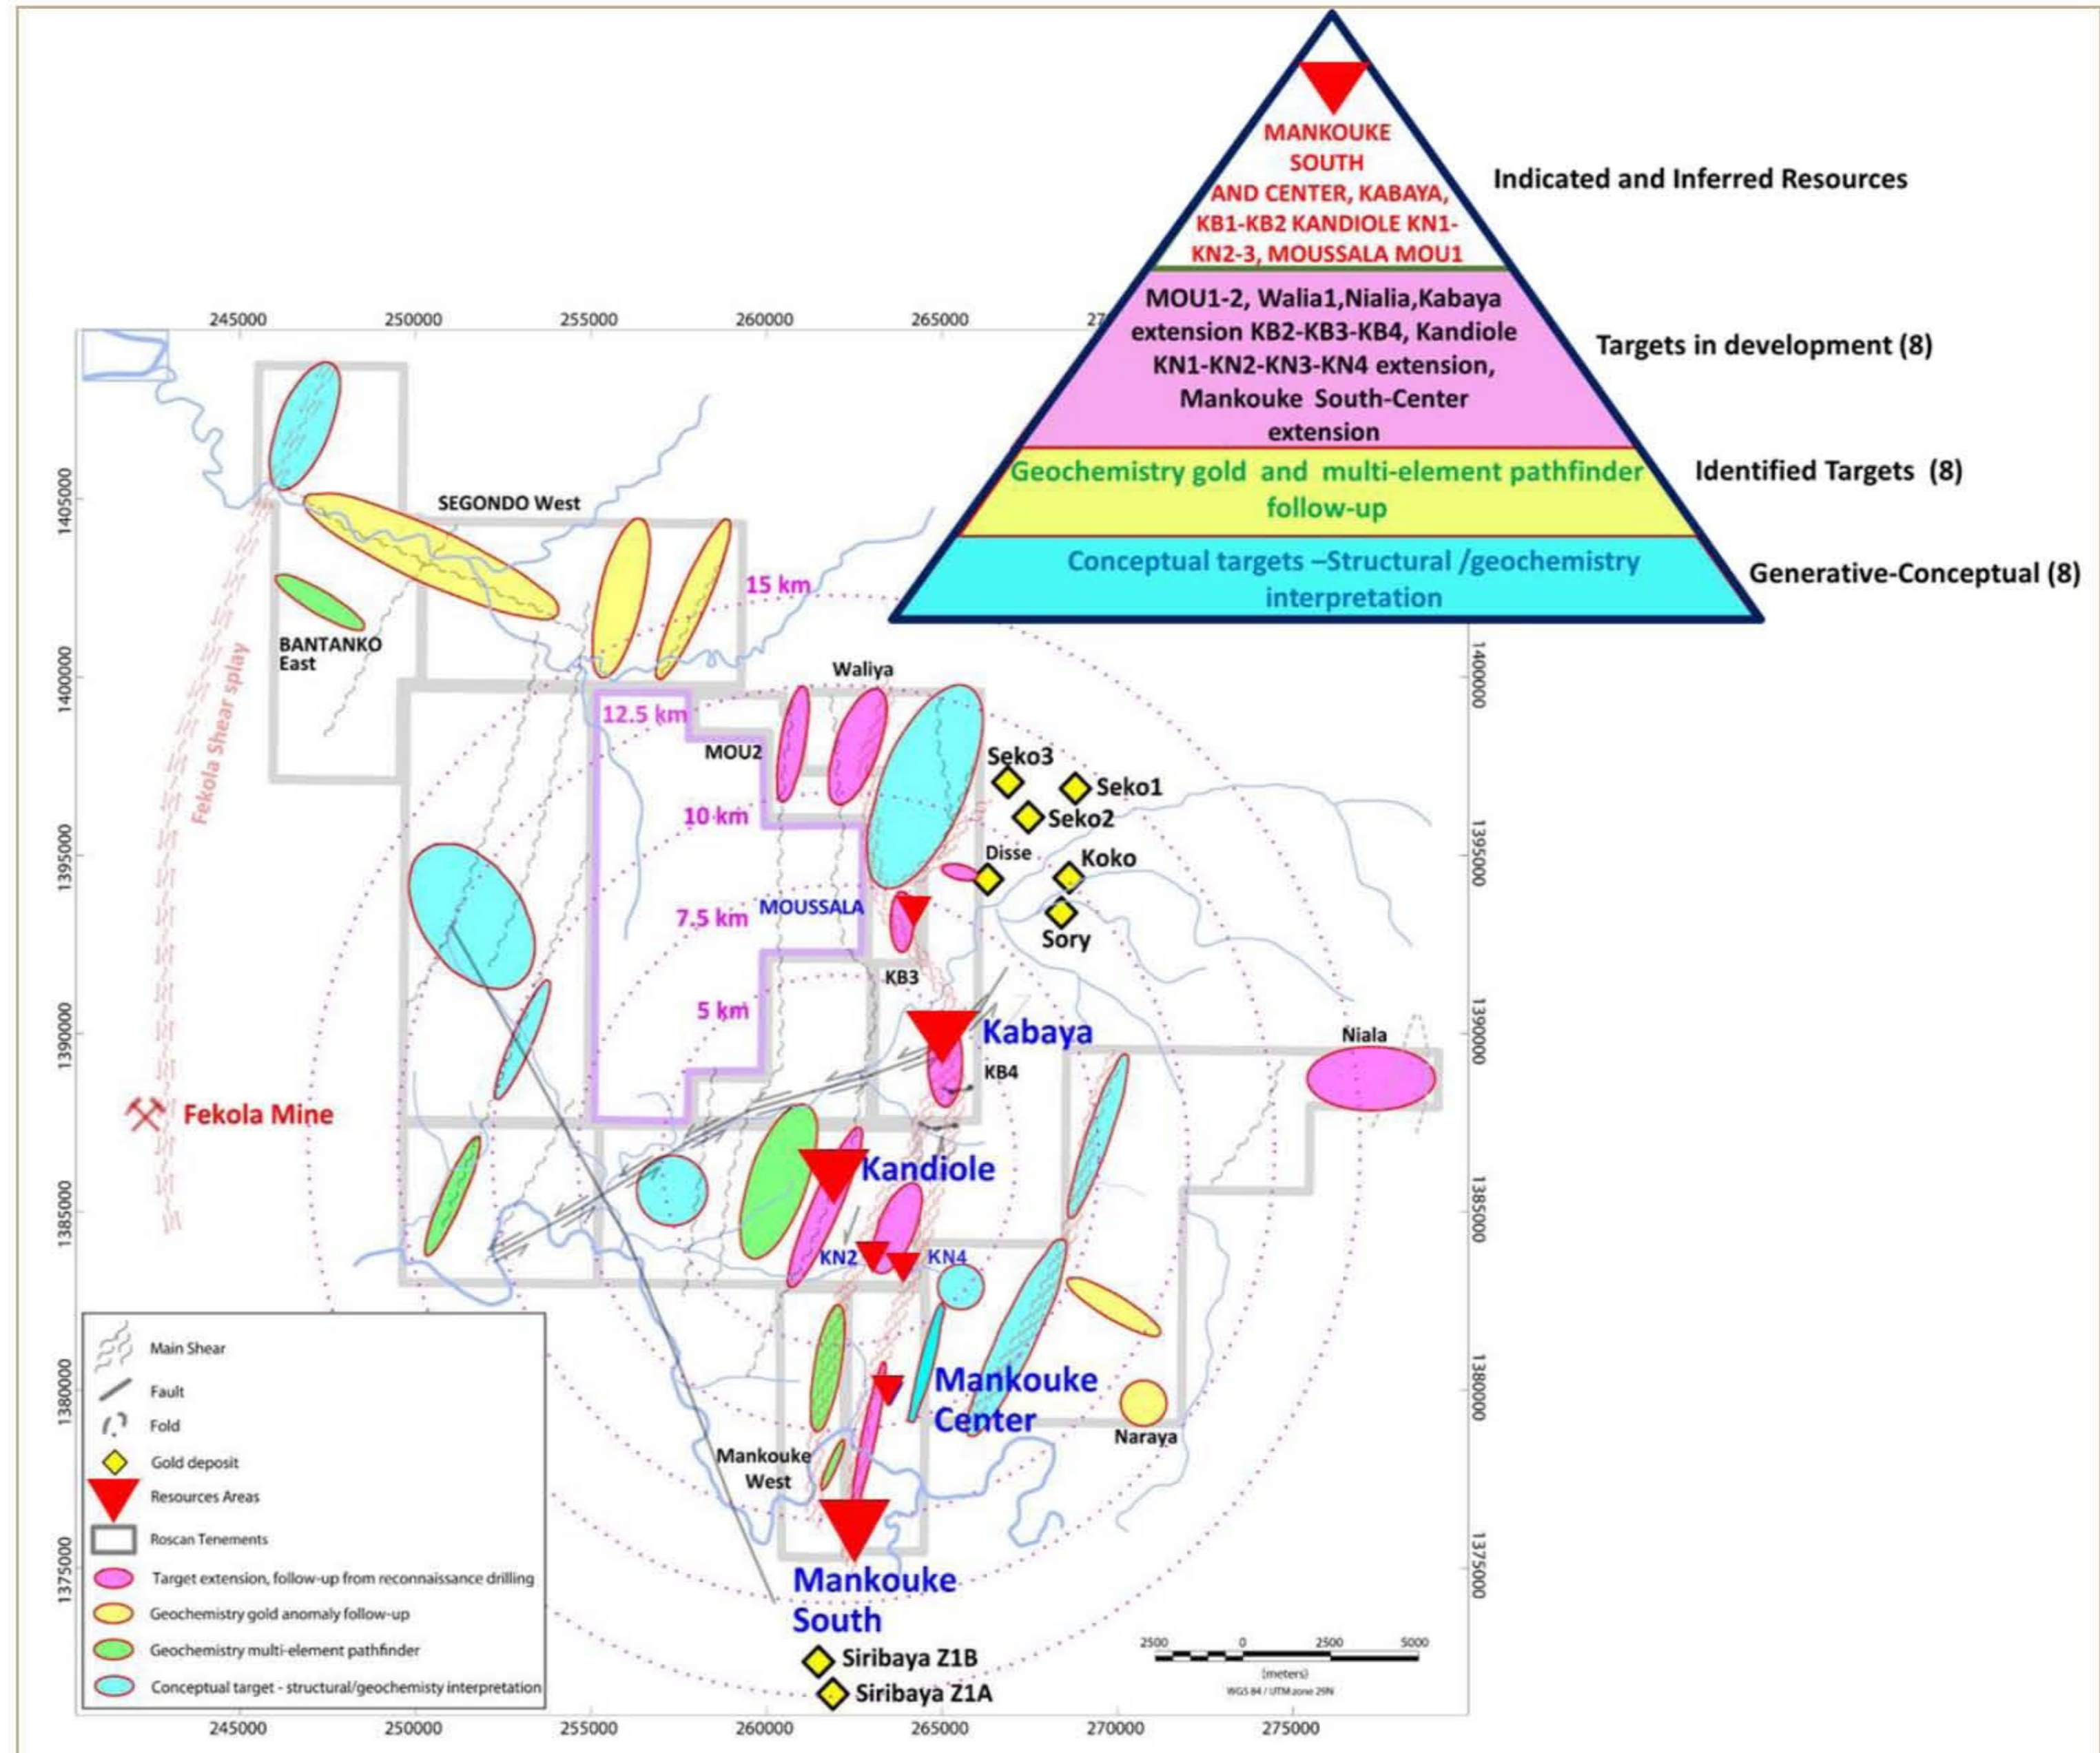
MANKOUKE SOUTH AND CENTER, KABAYA, KB1-KB2 KANDIOLE KN1-KN2-3, MOUSSALA MOU1

Indicated and Inferred Resources

MOU1-2, Walia1,Nialia,Kabaya extension KB2-KB3-KB4, Kandiole KN1-KN2-KN3-KN4 extension, Mankouke South-Center extension

Targets in development (8)

Geochemistry gold and multi-element pathfinder follow-up

Identified Targets (8)

Conceptual targets –Structural /geochemistry interpretation

Generative-Conceptual (8)

245000 250000 255000 260000 265000 27

1405000 1400000 1395000 1390000 1385000 1380000 1375000

SEGONDO West

15 km

BANTANKO East

Fekola Shear splay

Waliya

12.5 km

MOU2

10 km

Seko3

Seko1

Seko2

Disse

Koko

7.5 km

MOUSSALA

Sory

KB3

5 km

Kabaya

KB4

Niala

Fekola Mine

Kandiole

KN2

KN4

Mankouke Center

Naraya

Mankouke West

Mankouke South

Siribaya Z1B

Siribaya Z1A

1400000 1395000 1390000 1385000 1380000 1375000

Main Shear
Fault
Fold
Gold deposit
Resources Areas
Roscan Tenements
Target extension, follow-up from reconnaissance drilling
Geochemistry gold anomaly follow-up
Geochemistry multi-element pathfinder
Conceptual target - structural/geochemisty interpretation

2500 0 2500 5000
(meters)
WGS 84 / UTM zone 29N

245000 250000 255000 260000 265000 270000 275000